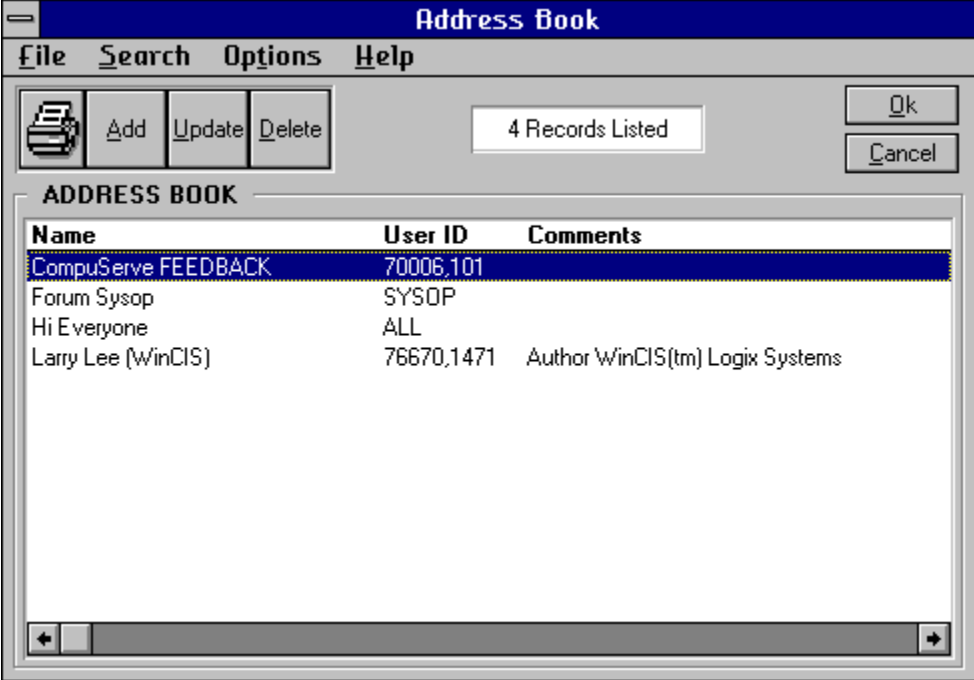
Address Book

File Search Options Help

Add Update Delete

4 Records Listed

Ok
Cancel

ADDRESS BOOK

| Name | User ID | Comments |
|---|---|---|
| CompuServe FEEDBACK | 70006,101 | |
| Forum Sysop | SYSOP | |
| Hi Everyone | ALL | |
| Larry Lee (WinCIS) | 76670,1471 | Author WinCIS(tm) Logix Systems |